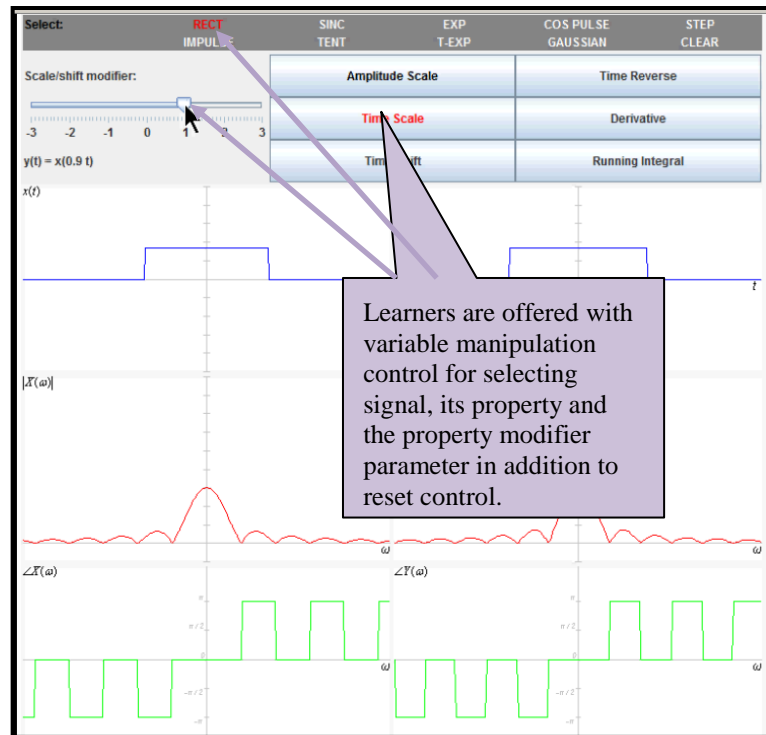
Select: RECT SINC EXP COS PULSE STEP
IMPULSE TENT T-EXP GAUSSIAN CLEAR

Scale/shift modifier:

-3 -2 -1 0 1 2 3

y(t) = x(0.9 t)

Amplitude Scale | Time Reverse
Time Scale | Derivative
Time Shift | Running Integral

$x(t)$

$t$

$|X(\omega)|$

$\omega$ $\omega$

$\angle X(\omega)$ $\angle Y(\omega)$

$\pi$ $\pi/2$ $0$ $-\pi/2$ $-\pi$

$\omega$ $\omega$

Learners are offered with variable manipulation control for selecting signal, its property and the property modifier parameter in addition to reset control.